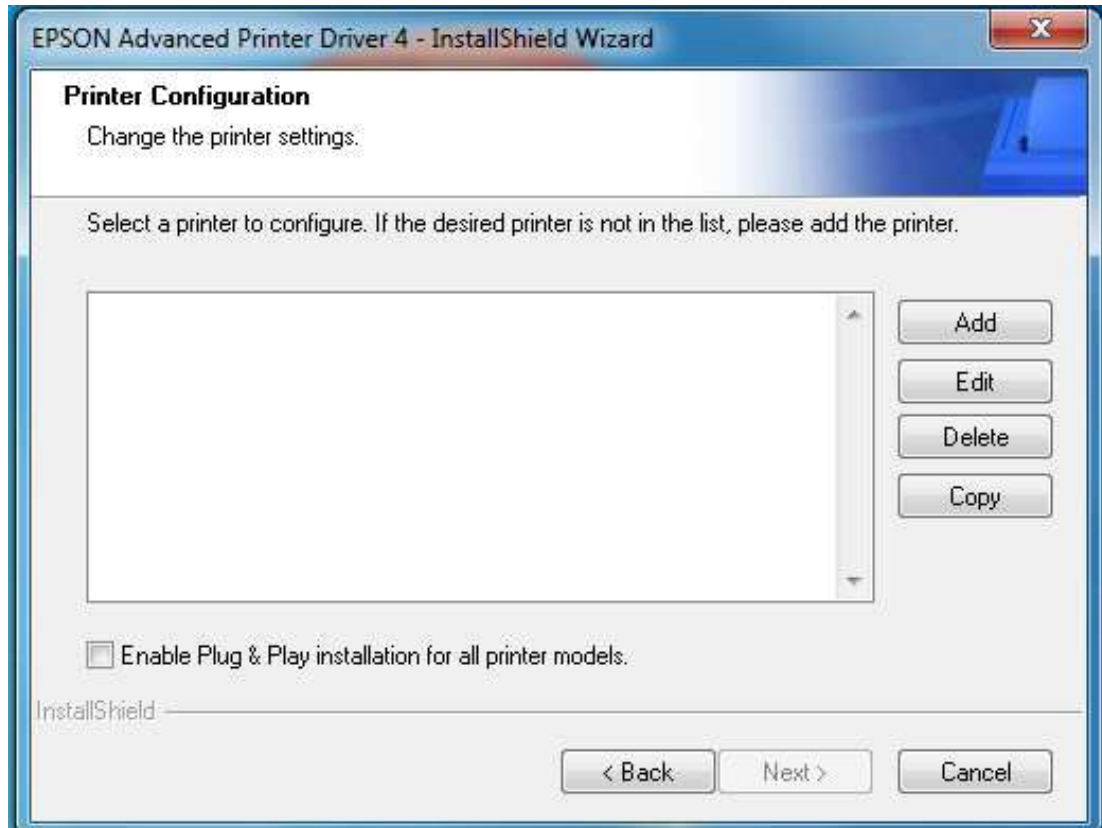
EPSON Advanced Printer Driver 4 - InstallShield Wizard

Printer Configuration

Change the printer settings.

Select a printer to configure. If the desired printer is not in the list, please add the printer.

Add

Edit

Delete

Copy

Enable Plug & Play installation for all printer models.

InstallShield

< Back

Next >

Cancel